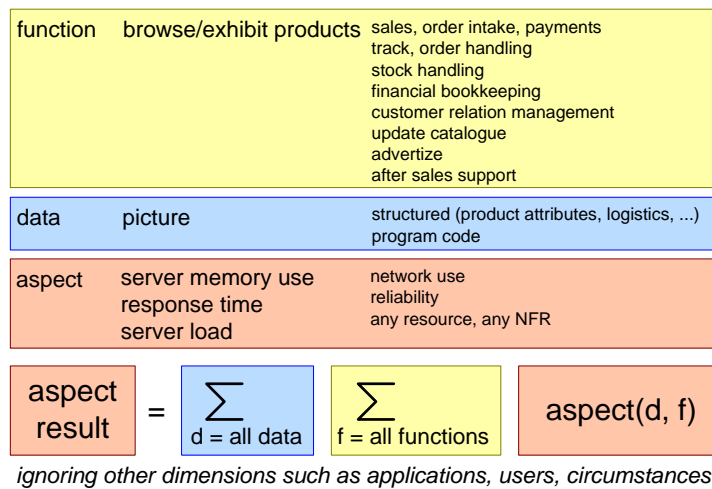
function browse/exhibit products

sales, order intake, payments
track, order handling
stock handling
financial bookkeeping
customer relation management
update catalogue
advertize
after sales support

data picture

structured (product attributes, logistics, ...)
program code

aspect server memory use
response time
server load

network use
reliability
any resource, any NFR

aspect result = $\sum_{d = \text{all data}}$ $\sum_{f = \text{all functions}}$ aspect(d, f)

ignoring other dimensions such as applications, users, circumstances